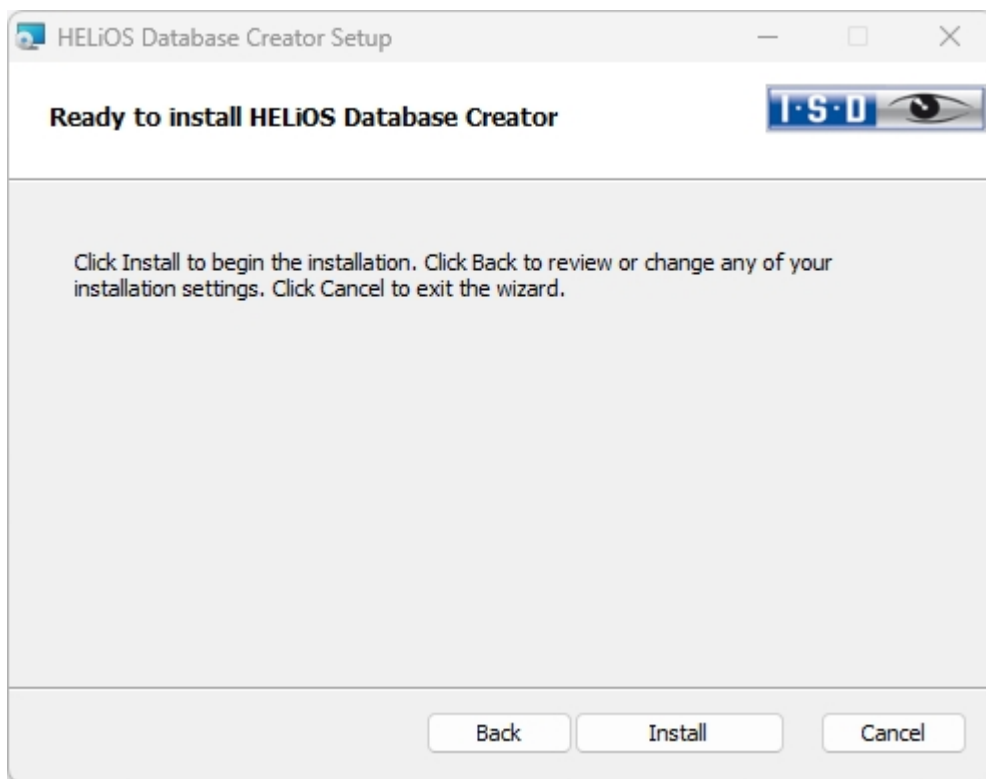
HELiOS Database Creator Setup

Ready to install HELiOS Database Creator

I·S·D

Click Install to begin the installation. Click Back to review or change any of your installation settings. Click Cancel to exit the wizard.

Back

Install

Cancel